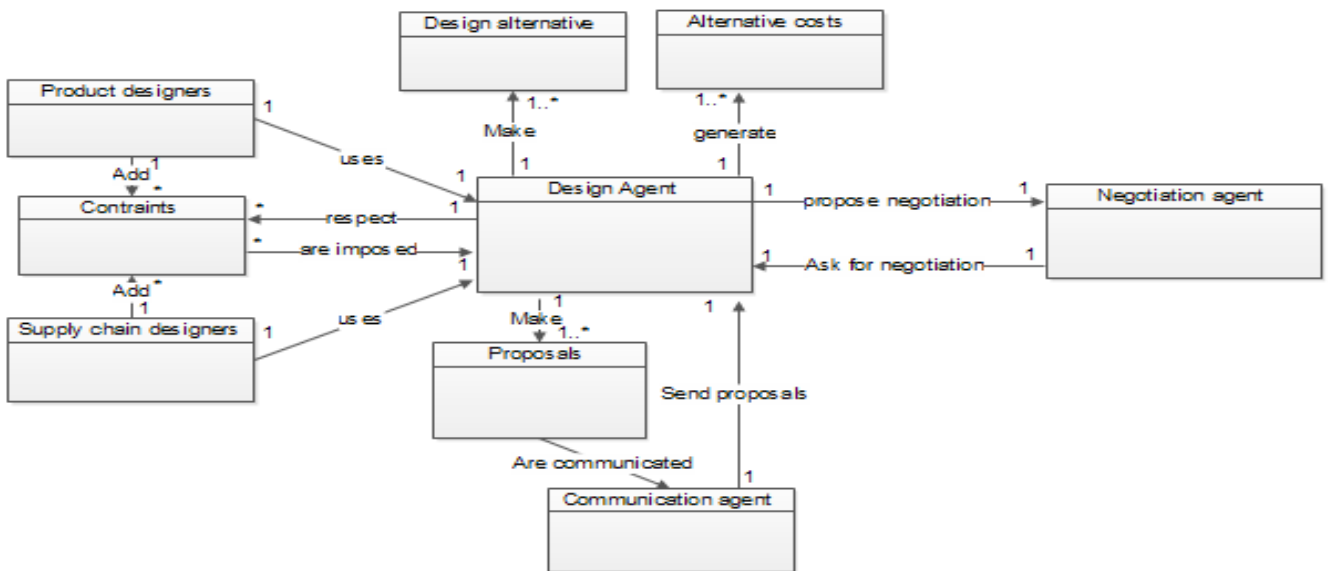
Design alternative

Alternative costs

Product designers

1

1..*

1..*

Make

generate

uses

Add

1

*

1

1

1

Design Agent

1

1

propose negotiation

Negotiation agent

Contraints

*

respect

1

*

are imposed

1

1

Ask for negotiation

1

Add

*

1

Supply chain designers

1

uses

1

Make

1..*

1

Proposals

Send proposals

Are communicated

1

Communication agent